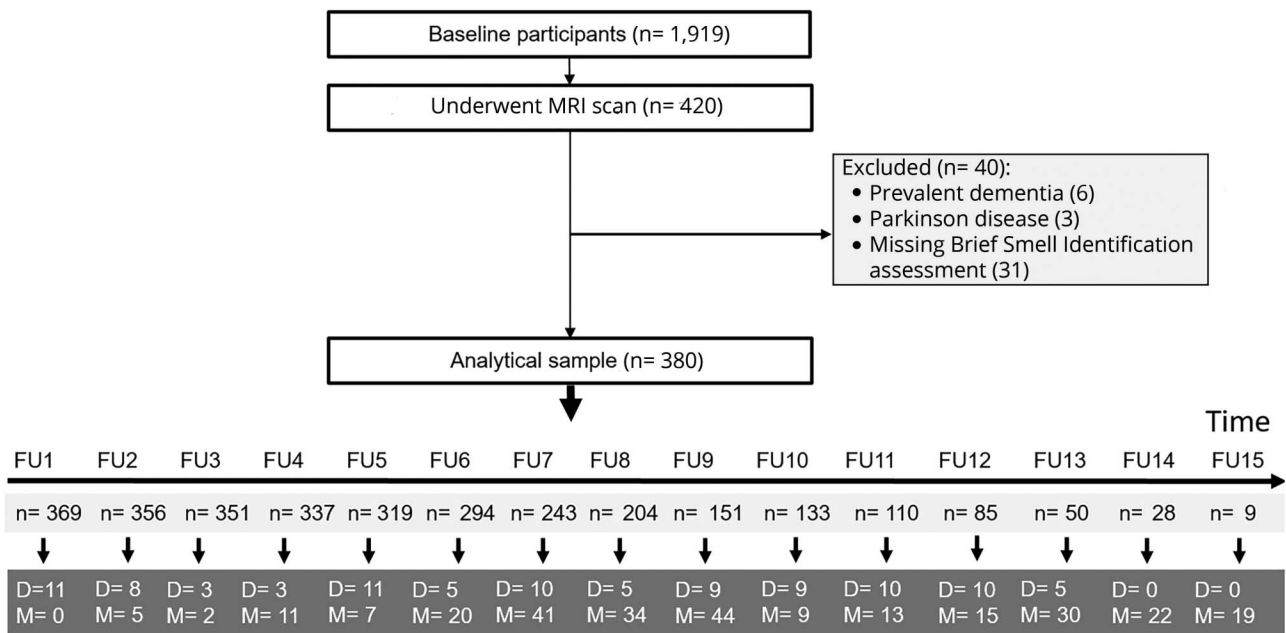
Baseline participants (n= 1,919)

Underwent MRI scan (n= 420)

Excluded (n= 40):
• Prevalent dementia (6)
• Parkinson disease (3)
• Missing Brief Smell Identification assessment (31)

Analytical sample (n= 380)

Time

| FU1 | FU2 | FU3 | FU4 | FU5 | FU6 | FU7 | FU8 | FU9 | FU10 | FU11 | FU12 | FU13 | FU14 | FU15 |
|---|---|---|---|---|---|---|---|---|---|---|---|---|---|---|
| n= 369 | n= 356 | n= 351 | n= 337 | n= 319 | n= 294 | n= 243 | n= 204 | n= 151 | n= 133 | n= 110 | n= 85 | n= 50 | n= 28 | n= 9 |
| D=11 M= 0 | D= 8 M= 5 | D= 3 M= 2 | D= 3 M= 11 | D= 11 M= 7 | D= 5 M= 20 | D= 10 M= 41 | D= 5 M= 34 | D= 9 M= 44 | D= 9 M= 9 | D= 10 M= 13 | D= 10 M= 15 | D= 5 M= 30 | D= 0 M= 22 | D= 0 M= 19 |